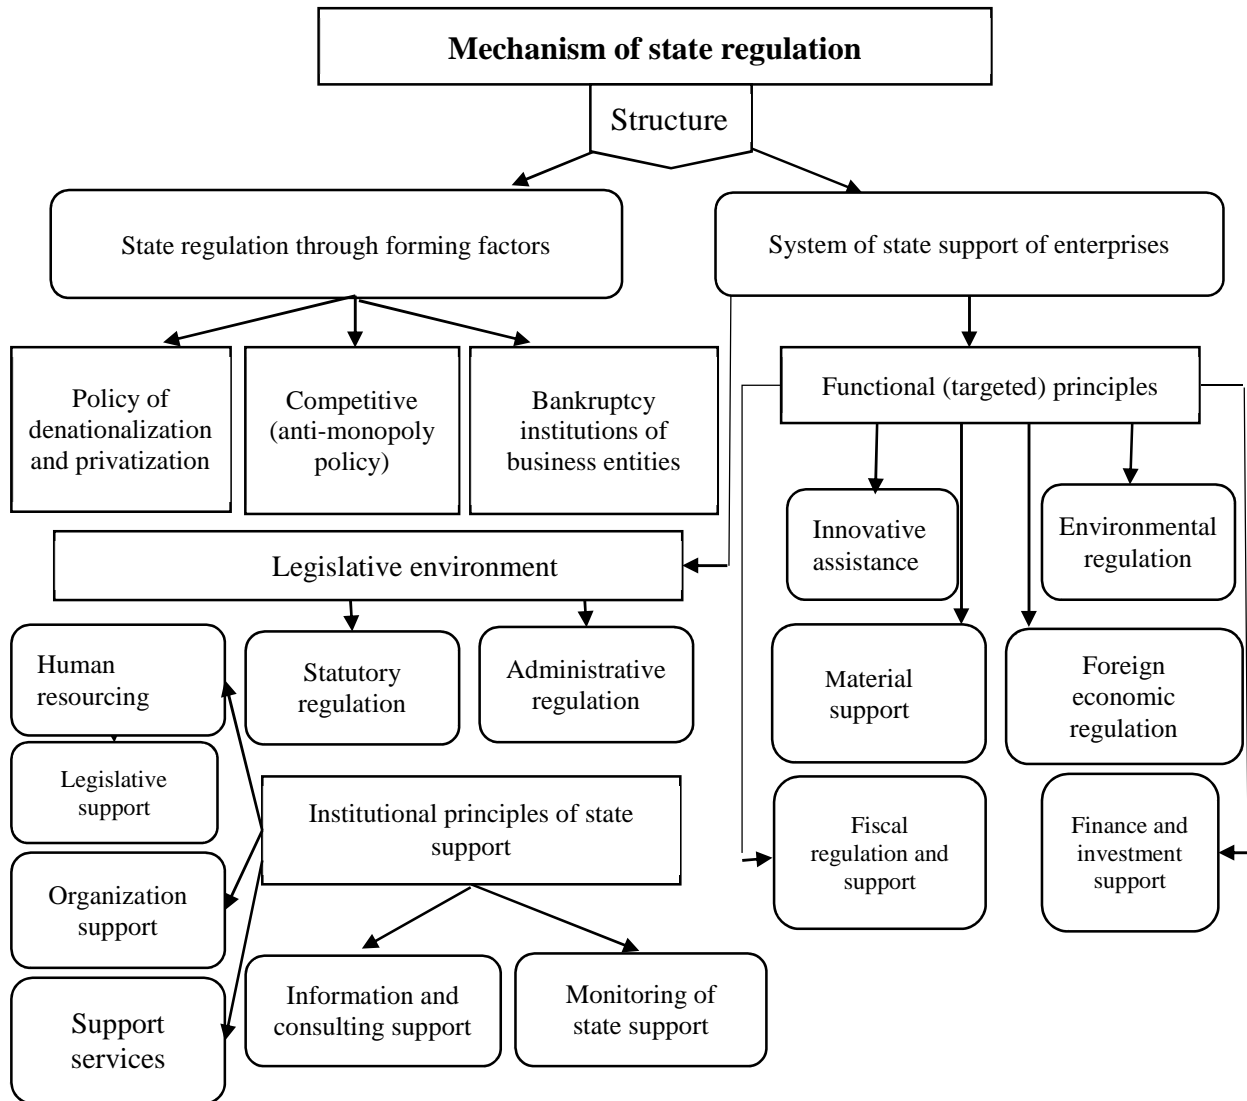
**Mechanism of state regulation**

Structure

State regulation through forming factors

System of state support of enterprises

Policy of denationalization and privatization

Competitive (anti-monopoly policy)

Bankruptcy institutions of business entities

Functional (targeted) principles

Innovative assistance

Environmental regulation

Legislative environment

Material support

Foreign economic regulation

Human resourcing

Statutory regulation

Administrative regulation

Legislative support

Institutional principles of state support

Fiscal regulation and support

Finance and investment support

Organization support

Support services

Information and consulting support

Monitoring of state support